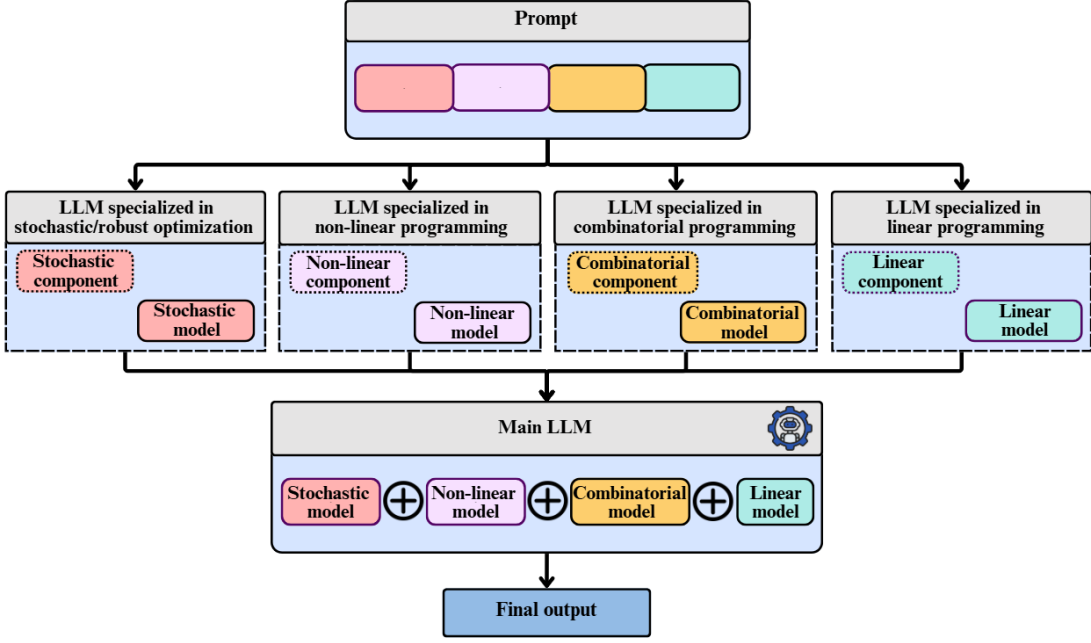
Prompt

LLM specialized in stochastic/robust optimization

Stochastic component

Stochastic model

LLM specialized in non-linear programming

Non-linear component

Non-linear model

LLM specialized in combinatorial programming

Combinatorial component

Combinatorial model

LLM specialized in linear programming

Linear component

Linear model

Main LLM

Stochastic model ⊕ Non-linear model ⊕ Combinatorial model ⊕ Linear model

Final output